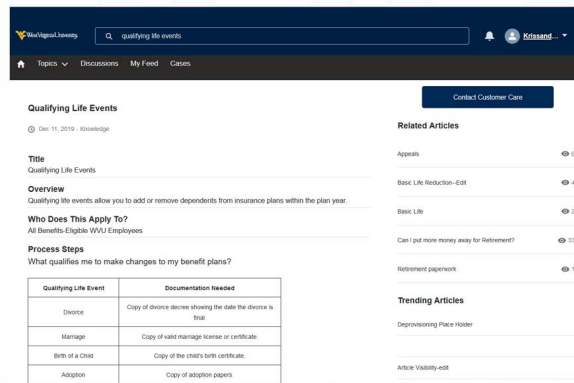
WestVirginiaUniversity.

qualifying life events

Krissand...

Topics Discussions My Feed Cases

Qualifying Life Events

Dec 11, 2019 • Knowledge

Title
Qualifying Life Events

Overview
Qualifying life events allow you to add or remove dependents from insurance plans within the plan year.

Who Does This Apply To?
All Benefits-Eligible WVU Employees

Process Steps
What qualifies me to make changes to my benefit plans?

| Qualifying Life Event | Documentation Needed |
|---|---|
| Divorce | Copy of divorce decree showing the date the divorce is final. |
| Marriage | Copy of valid marriage license or certificate. |
| Birth of a Child | Copy of the child's birth certificate. |
| Adoption | Copy of adoption papers |

Contact Customer Care

Related Articles

Appeals 6

Basic Life Reduction--Edit 4

Basic Life 2

Can I put more money away for Retirement? 33

Retirement paperwork 1

Trending Articles

Deprovisioning Place Holder

Article Visibility-edit